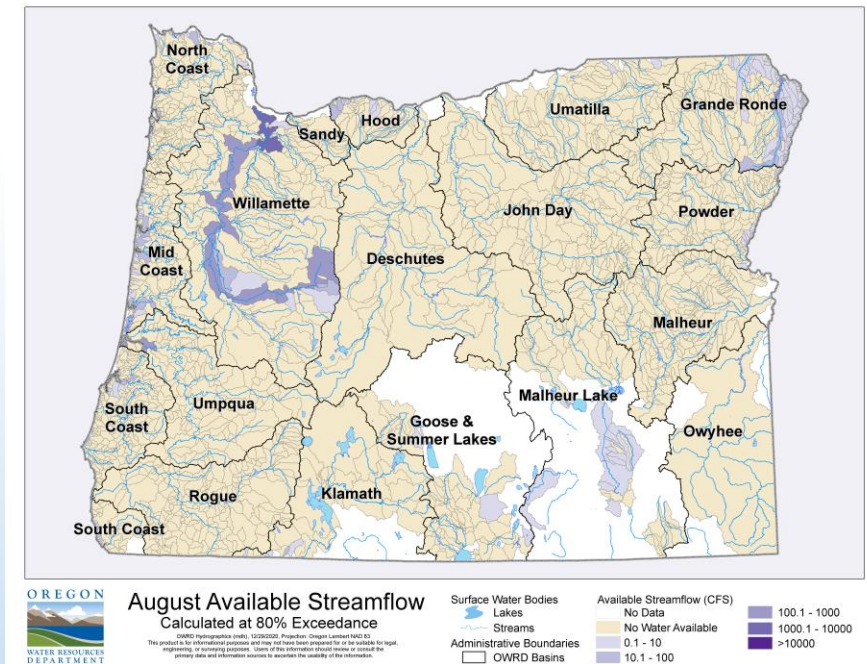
North Coast

Sandy

Hood

Umatilla

Grande Ronde

Willamette

John Day

Powder

Mid Coast

Deschutes

Malheur

Malheur Lake

South Coast

Umpqua

Goose & Summer Lakes

Owyhee

Rogue

Klamath

South Coast

OREGON WATER RESOURCES DEPARTMENT

August Available Streamflow
Calculated at 80% Exceedance

OWRD Hydrographics (mdt), 12/28/2020, Projection: Oregon Lambert NAD 83
This product is for informational purposes and may not have been prepared for or be suitable for legal, engineering, or surveying purposes. Users of this information should review or consult the primary data and information sources to ascertain the usability of the information.

Surface Water Bodies
Lakes
Streams
Administrative Boundaries
OWRD Basins

Available Streamflow (CFS)
No Data
No Water Available
0.1 - 10
10.1 - 100
100.1 - 1000
1000.1 - 10000
>10000